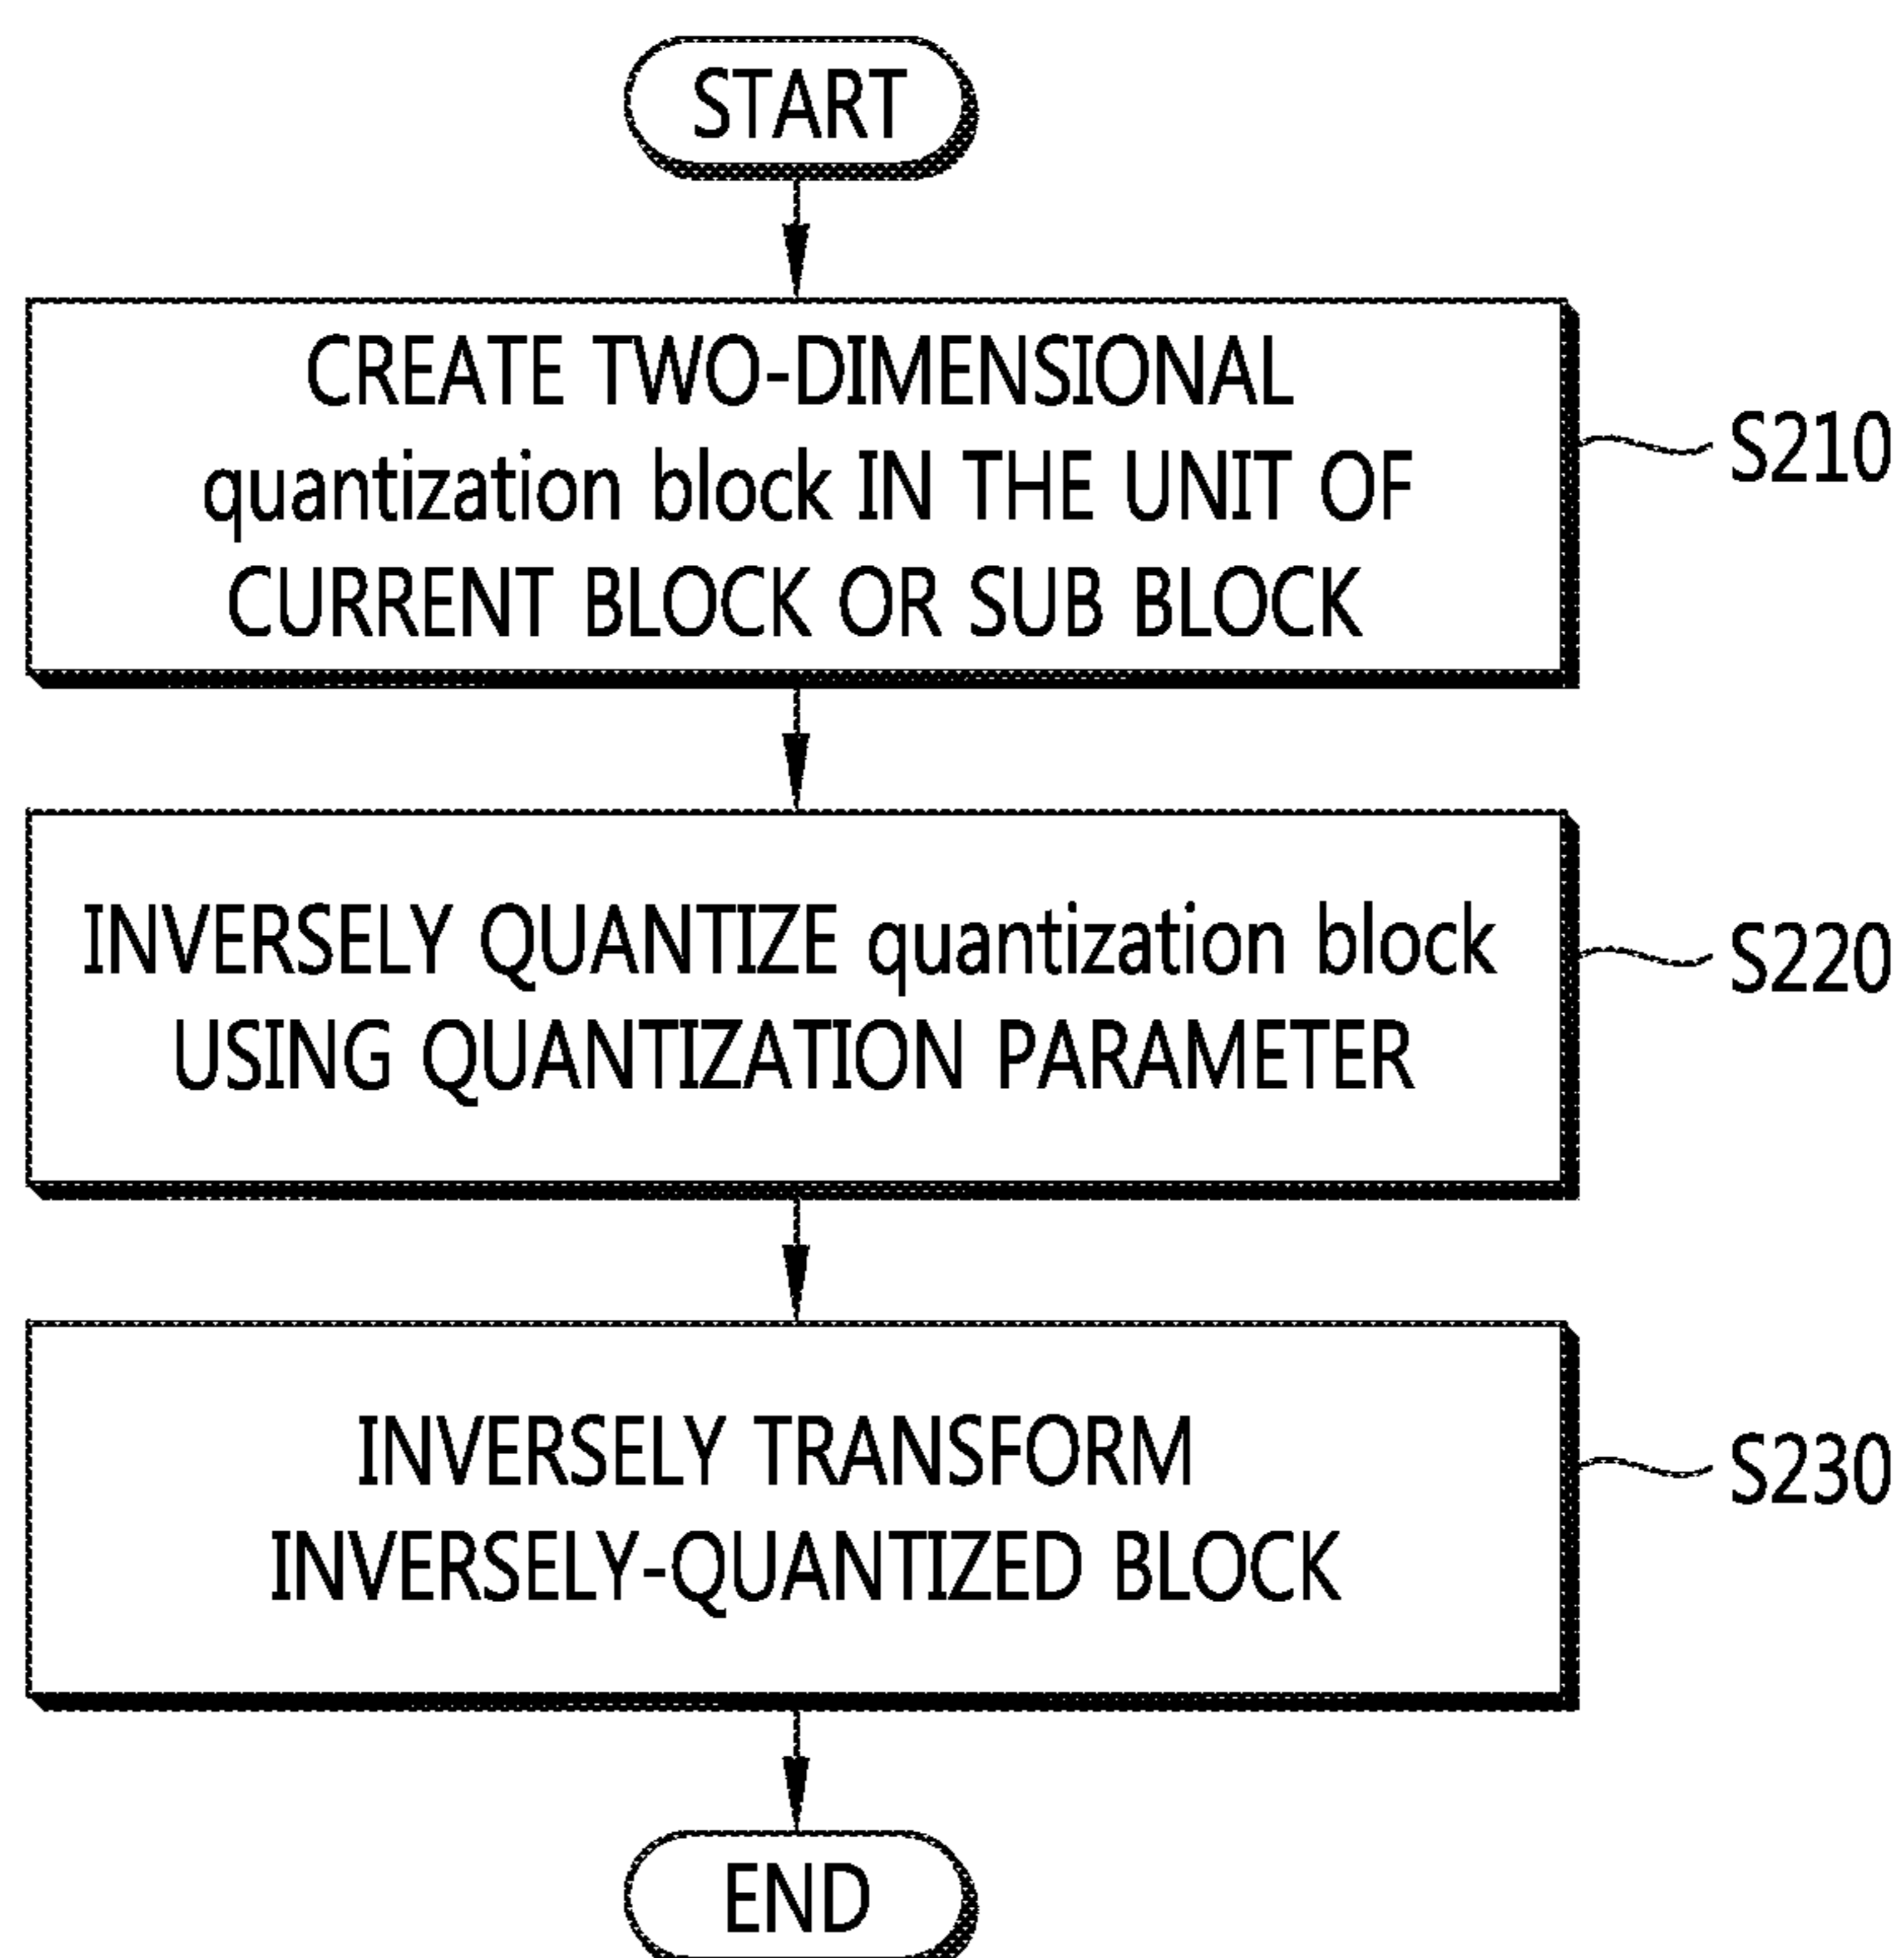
START

CREATE TWO-DIMENSIONAL quantization block IN THE UNIT OF CURRENT BLOCK OR SUB BLOCK

S210

INVERSELY QUANTIZE quantization block USING QUANTIZATION PARAMETER

S220

INVERSELY TRANSFORM INVERSELY-QUANTIZED BLOCK

S230

END